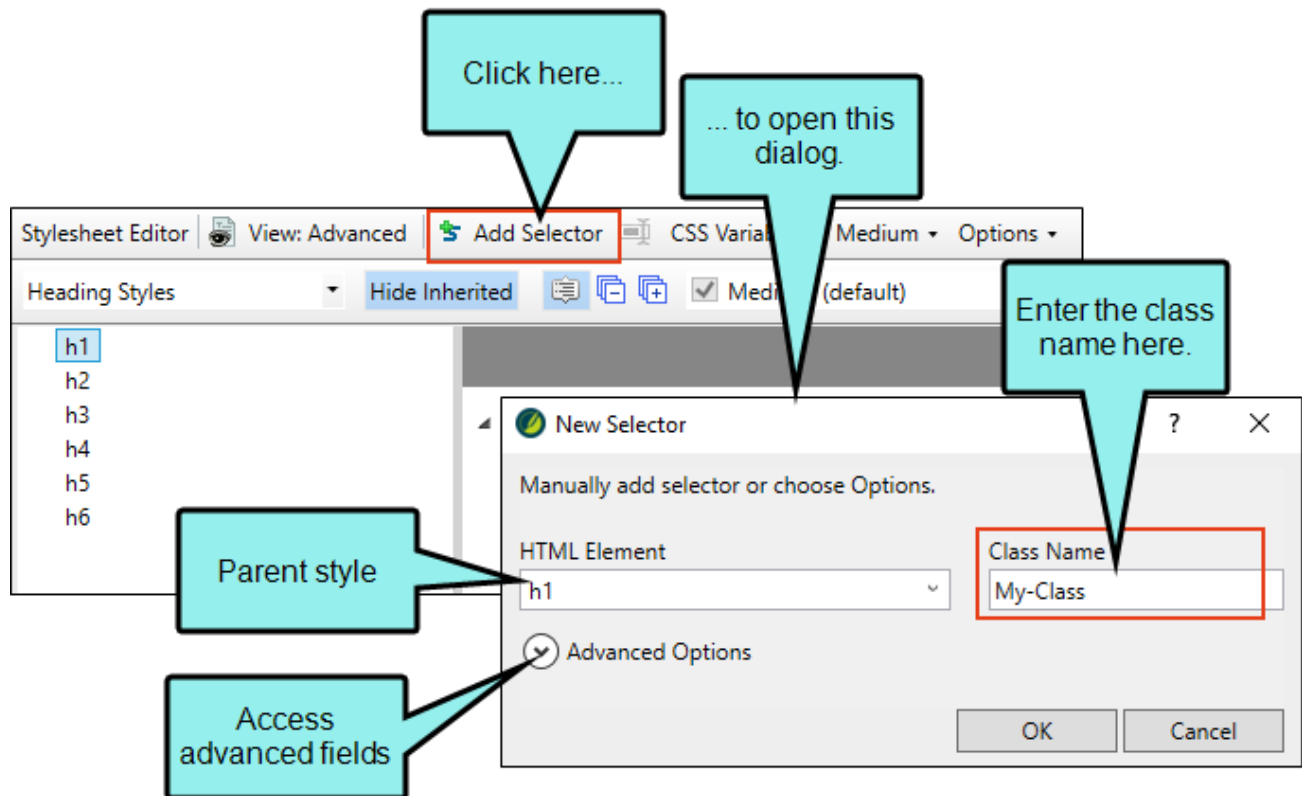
Click here...

... to open this dialog.

Stylesheet Editor | View: Advanced | Add Selector | CSS Varia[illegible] Medium ▾ Options ▾

Heading Styles | Hide Inherited | Medi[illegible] (default)

Enter the class name here.

h1
h2
h3
h4
h5
h6

New Selector ? ✕

Manually add selector or choose Options.

HTML Element
h1

Class Name
My-Class

Parent style

Advanced Options

Access advanced fields

OK Cancel